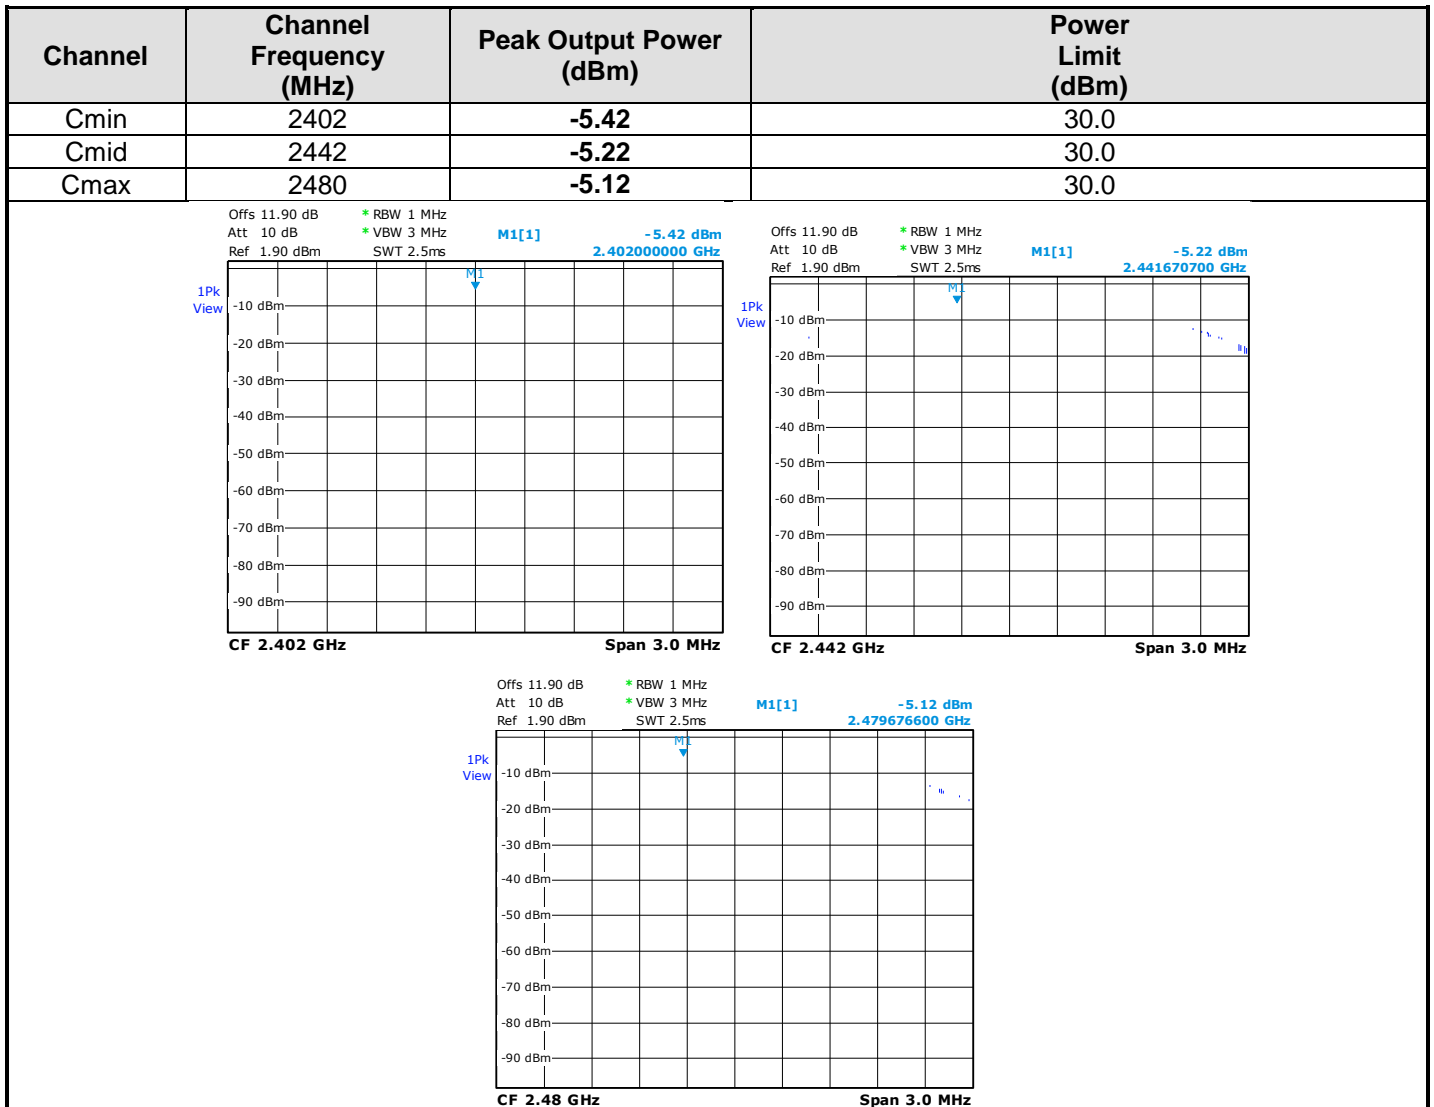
| Channel | Channel Frequency (MHz) | Peak Output Power (dBm) | Power Limit (dBm) |
|---|---|---|---|
| Cmin | 2402 | **-5.42** | 30.0 |
| Cmid | 2442 | **-5.22** | 30.0 |
| Cmax | 2480 | **-5.12** | 30.0 |

Offs 11.90 dB
Att 10 dB
Ref 1.90 dBm
* RBW 1 MHz
* VBW 3 MHz
SWT 2.5ms
M1[1]
-5.42 dBm
2.402000000 GHz
1Pk View
M1
-10 dBm
-20 dBm
-30 dBm
-40 dBm
-50 dBm
-60 dBm
-70 dBm
-80 dBm
-90 dBm
CF 2.402 GHz
Span 3.0 MHz

Offs 11.90 dB
Att 10 dB
Ref 1.90 dBm
* RBW 1 MHz
* VBW 3 MHz
SWT 2.5ms
M1[1]
-5.22 dBm
2.441670700 GHz
1Pk View
M1
-10 dBm
-20 dBm
-30 dBm
-40 dBm
-50 dBm
-60 dBm
-70 dBm
-80 dBm
-90 dBm
CF 2.442 GHz
Span 3.0 MHz

Offs 11.90 dB
Att 10 dB
Ref 1.90 dBm
* RBW 1 MHz
* VBW 3 MHz
SWT 2.5ms
M1[1]
-5.12 dBm
2.479676600 GHz
1Pk View
M1
-10 dBm
-20 dBm
-30 dBm
-40 dBm
-50 dBm
-60 dBm
-70 dBm
-80 dBm
-90 dBm
CF 2.48 GHz
Span 3.0 MHz